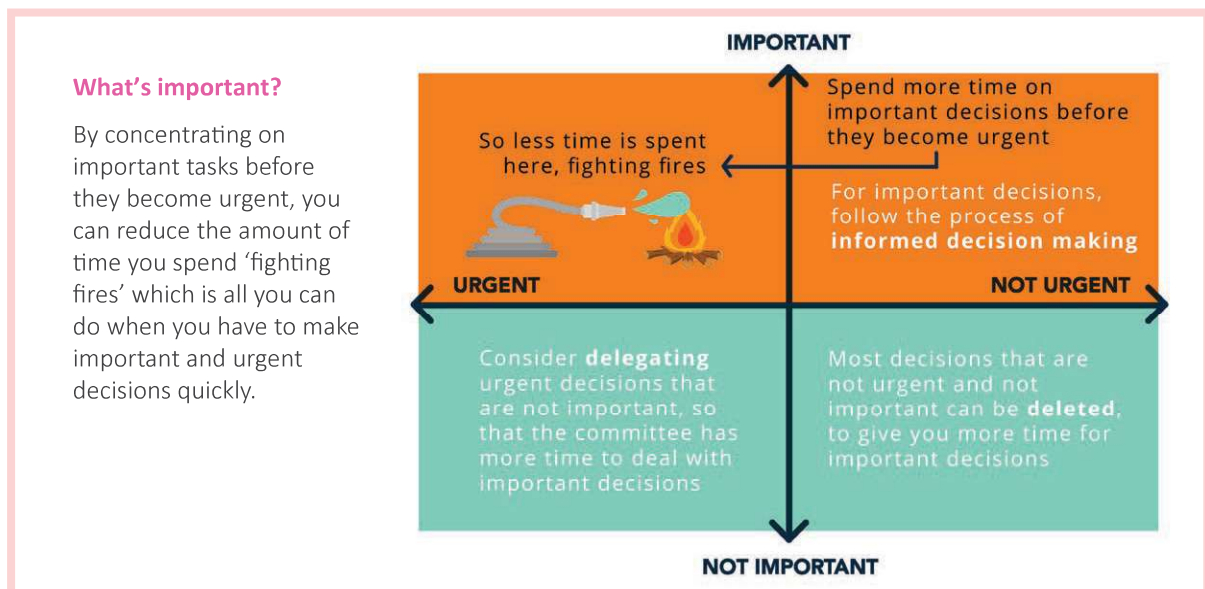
What's important?

By concentrating on important tasks before they become urgent, you can reduce the amount of time you spend 'fighting fires' which is all you can do when you have to make important and urgent decisions quickly.

IMPORTANT

Spend more time on important decisions before they become urgent

So less time is spent here, fighting fires

For important decisions, follow the process of **informed decision making**

URGENT

NOT URGENT

Consider **delegating** urgent decisions that are not important, so that the committee has more time to deal with important decisions

Most decisions that are not urgent and not important can be **deleted**, to give you more time for important decisions

NOT IMPORTANT